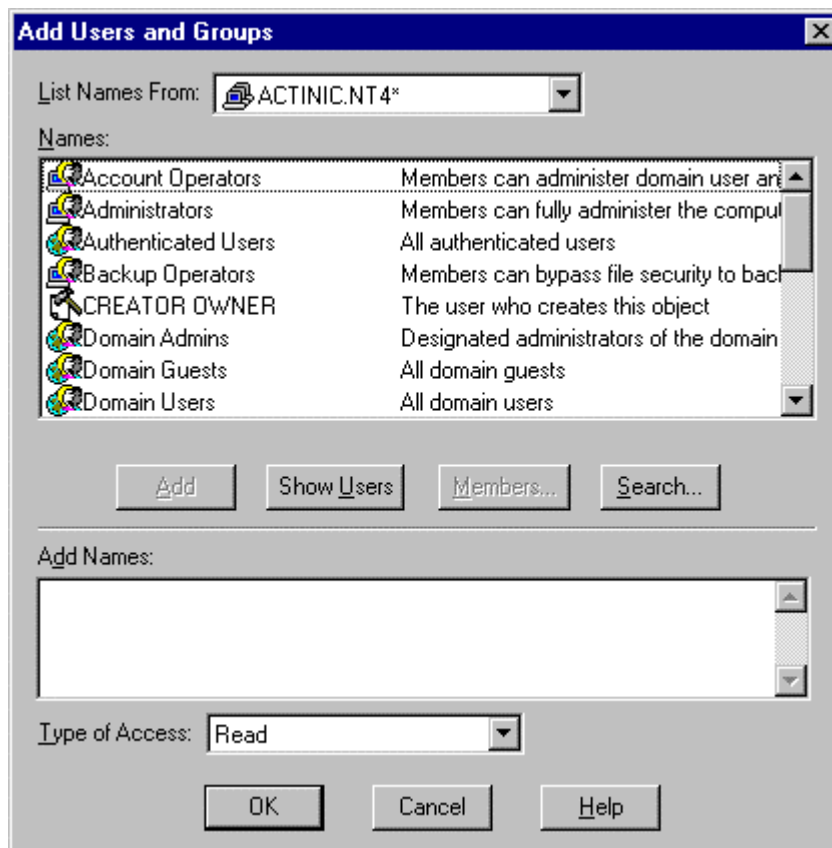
Add Users and Groups

List Names From: ACTINIC.NT4*

Names:

| | |
|---|---|
| Account Operators | Members can administer domain user an |
| Administrators | Members can fully administer the comput |
| Authenticated Users | All authenticated users |
| Backup Operators | Members can bypass file security to bac |
| CREATOR OWNER | The user who creates this object |
| Domain Admins | Designated administrators of the domain |
| Domain Guests | All domain guests |
| Domain Users | All domain users |

Add Show Users Members... Search...

Add Names:

Type of Access: Read

OK Cancel Help